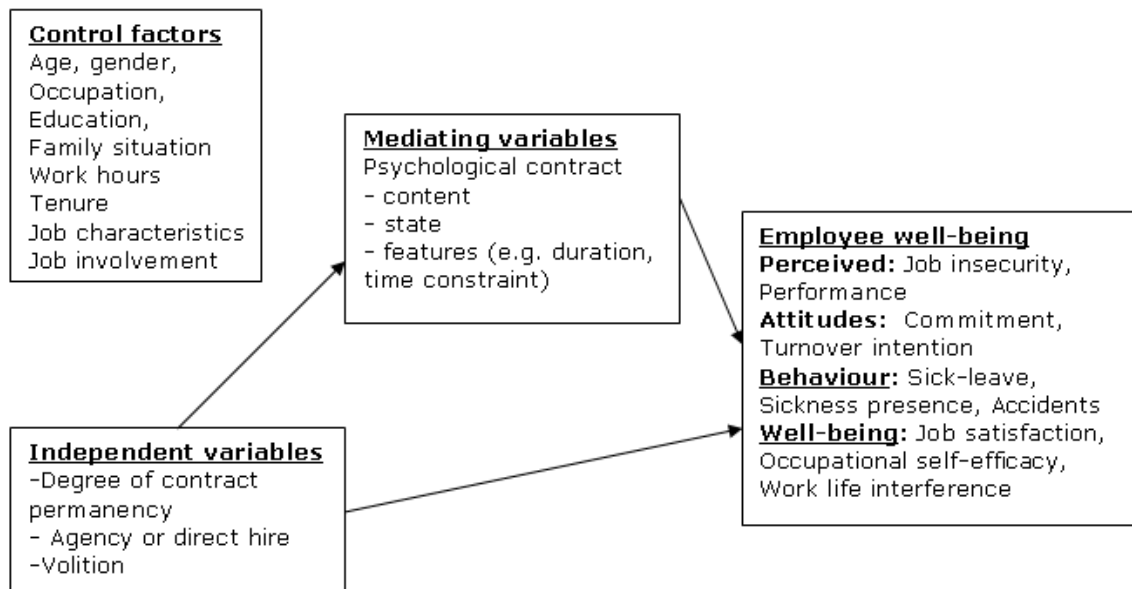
Control factors
Age, gender,
Occupation,
Education,
Family situation
Work hours
Tenure
Job characteristics
Job involvement

Mediating variables
Psychological contract
- content
- state
- features (e.g. duration, time constraint)

Employee well-being
Perceived: Job insecurity, Performance
Attitudes: Commitment, Turnover intention
Behaviour: Sick-leave, Sickness presence, Accidents
Well-being: Job satisfaction, Occupational self-efficacy, Work life interference

Independent variables
-Degree of contract permanency
- Agency or direct hire
-Volition